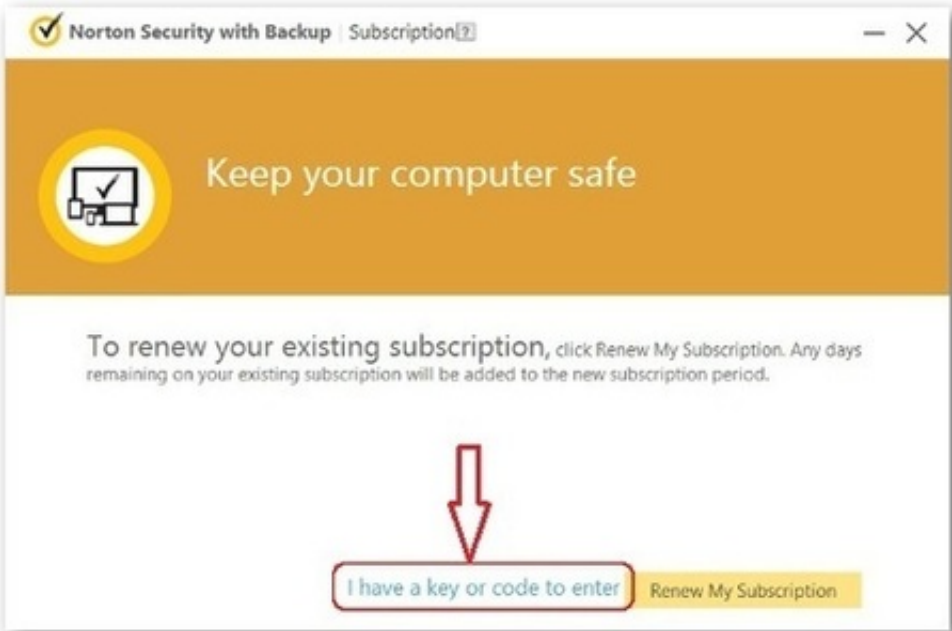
Norton Security with Backup | Subscription ?

Keep your computer safe

To renew your existing subscription, click Renew My Subscription. Any days remaining on your existing subscription will be added to the new subscription period.

I have a key or code to enter

Renew My Subscription